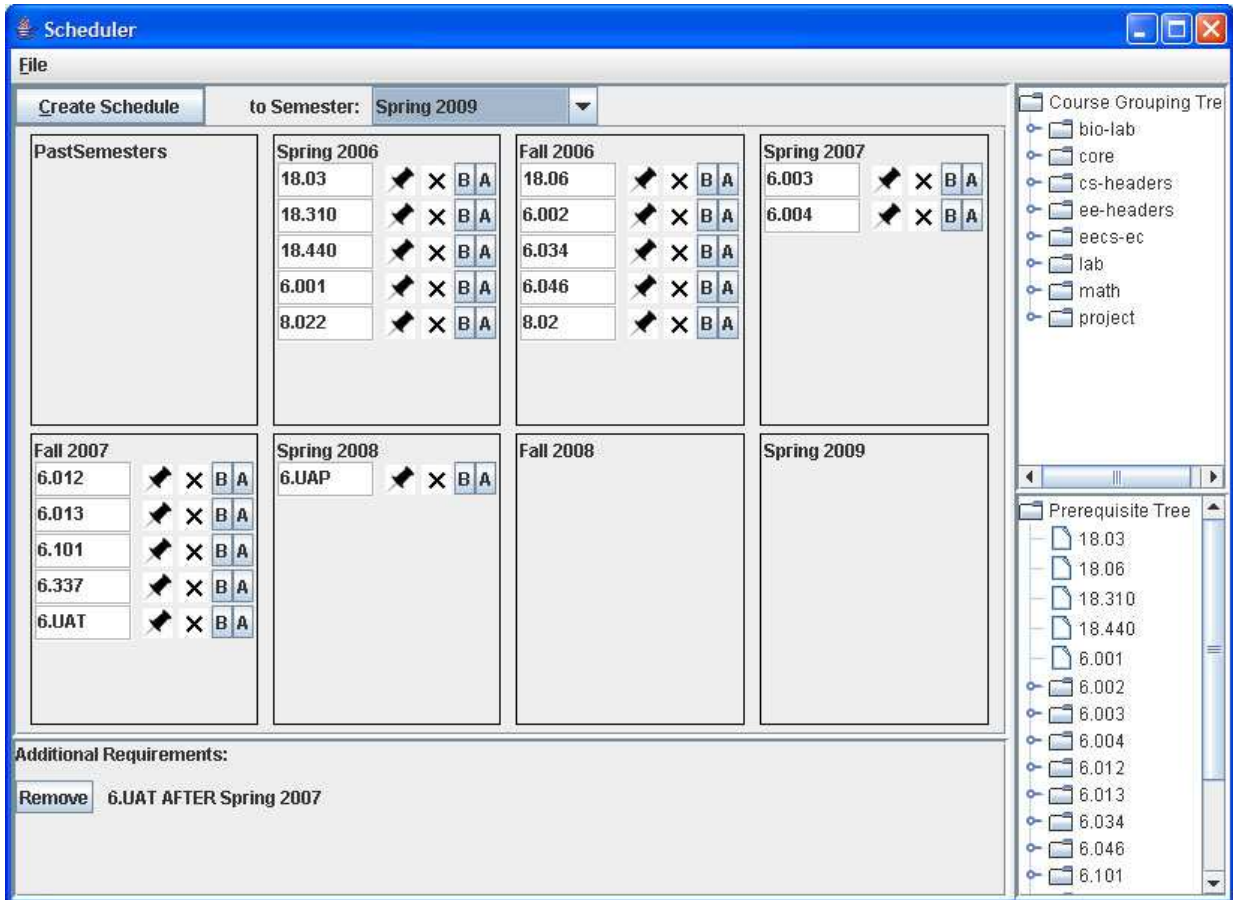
Scheduler

File

Create Schedule

to Semester: Spring 2009

PastSemesters

Spring 2006
18.03 × B A
18.310 × B A
18.440 × B A
6.001 × B A
8.022 × B A

Fall 2006
18.06 × B A
6.002 × B A
6.034 × B A
6.046 × B A
8.02 × B A

Spring 2007
6.003 × B A
6.004 × B A

Fall 2007
6.012 × B A
6.013 × B A
6.101 × B A
6.337 × B A
6.UAT × B A

Spring 2008
6.UAP × B A

Fall 2008

Spring 2009

Course Grouping Tre
bio-lab
core
cs-headers
ee-headers
eecs-ec
lab
math
project

Prerequisite Tree
18.03
18.06
18.310
18.440
6.001
6.002
6.003
6.004
6.012
6.013
6.034
6.046
6.101

Additional Requirements:

Remove 6.UAT AFTER Spring 2007